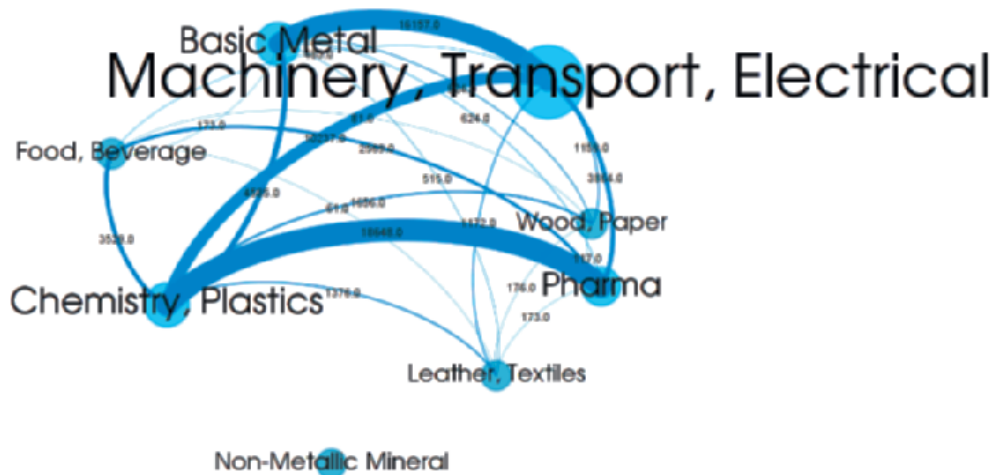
Basic Metal
Machinery, Transport, Electrical
16157.0
173.0
624.0
Food, Beverage
61.0
2969.0
1159.0
3864.0
515.0
6735.0
1656.0
61.0
Wood, Paper
3539.0
18648.0
1172.0
117.0
Pharma
Chemistry, Plastics
1376.0
176.0
173.0
Leather, Textiles
Non-Metallic Mineral